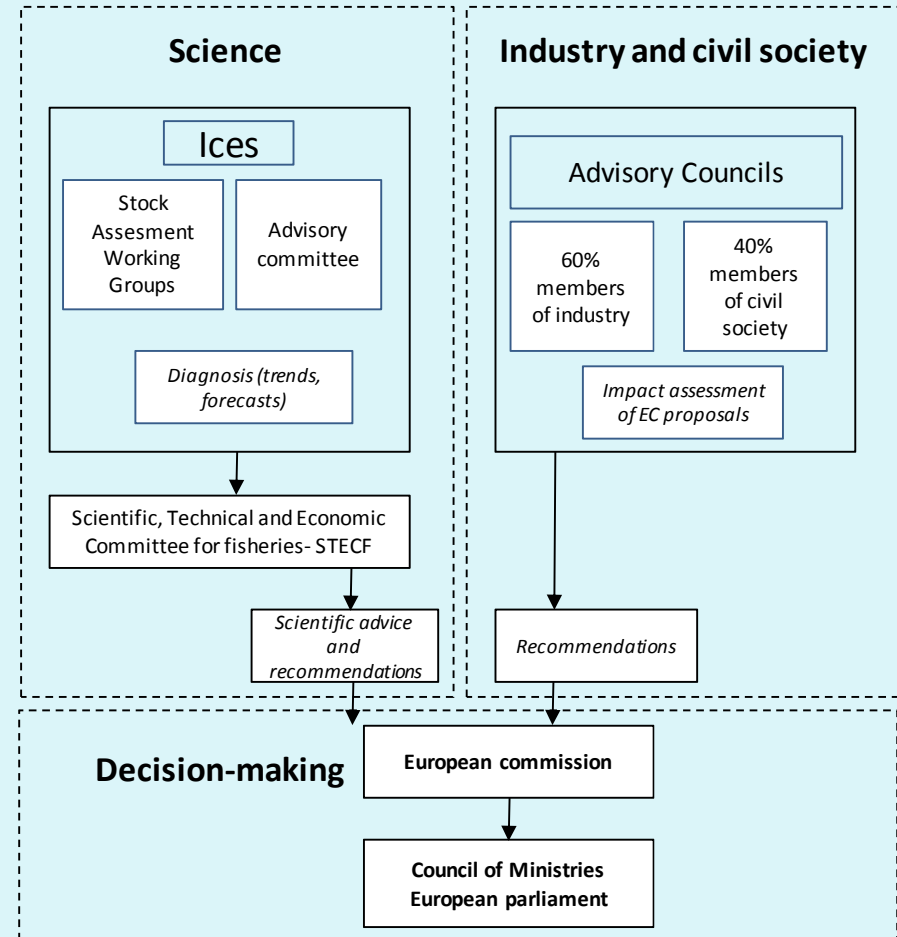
Science

Ices

Stock Assesment Working Groups

Advisory committee

*Diagnosis (trends, forecasts)*

Scientific, Technical and Economic Committee for fisheries- STECF

*Scientific advice and recommendations*

Industry and civil society

Advisory Councils

60% members of industry

40% members of civil society

*Impact assessment of EC proposals*

*Recommendations*

Decision-making

**European commission**

**Council of Ministries European parliament**